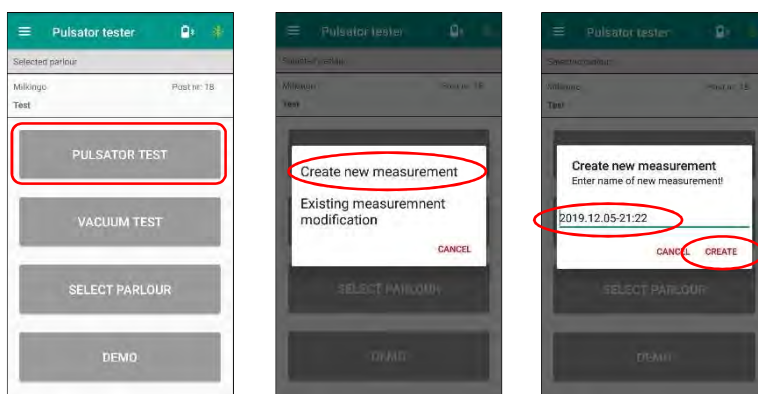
Pulsator tester

Selected parlour

Milkingo

Post nr: 18

Test

PULSATOR TEST

VACUUM TEST

SELECT PARLOUR

DEMO

Pulsator tester

Selected parlour

Milkingo

Post nr: 18

Test

Create new measurement

Existing measuremnent modification

CANCEL

SELECT PARLOUR

DEMO

Pulsator tester

Selected parlour

Milkingo

Post nr: 18

Test

Create new measurement

Enter name of new measurement!

2019.12.05-21:22

CANCEL

CREATE

SELECT PARLOUR

DEMO